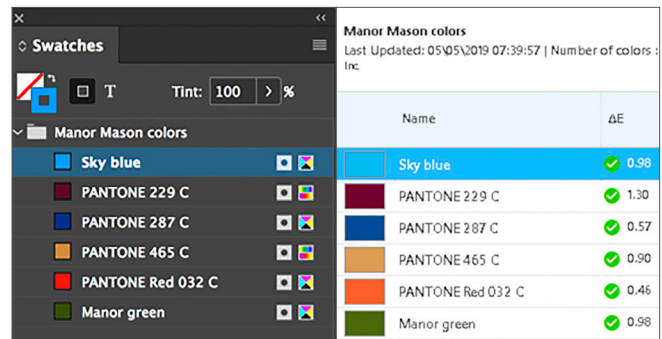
×
‹‹
◇ Swatches
T
Tint: 100 > %
Manor Mason colors
Sky blue
PANTONE 229 C
PANTONE 287 C
PANTONE 465 C
PANTONE Red 032 C
Manor green

Manor Mason colors
Last Updated: 05\05\2019 07:39:57 | Number of colors :
Inc

| | Name | ΔE |
|---|---|---|
| | Sky blue | 0.98 |
| | PANTONE 229 C | 1.30 |
| | PANTONE 287 C | 0.57 |
| | PANTONE 465 C | 0.90 |
| | PANTONE Red 032 C | 0.46 |
| | Manor green | 0.98 |